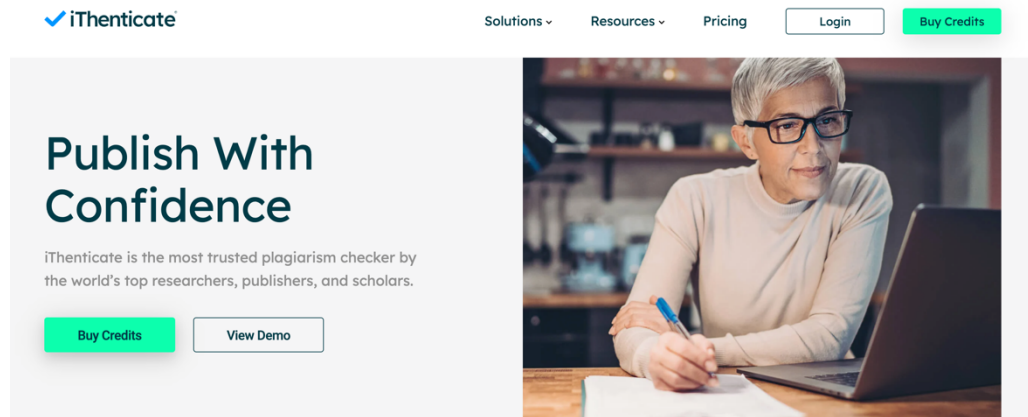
iThenticate®

Solutions Resources Pricing Login Buy Credits

Publish With Confidence

iThenticate is the most trusted plagiarism checker by the world's top researchers, publishers, and scholars.

Buy Credits View Demo